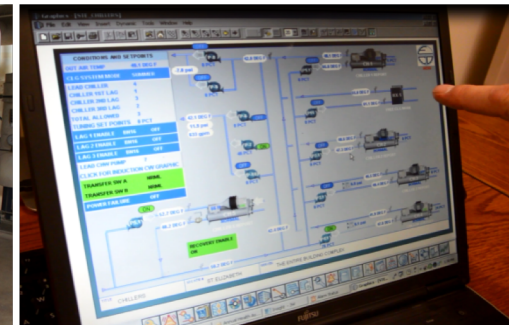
CONDITIONS AND SETPOINTS

LEAD CHILLER

CHILLER 1ST LAG

CHILLER 2ND LAG

CHILLER 3RD LAG

TOTAL ALLOWED

LAG 1 ENABLE

LAG 2 ENABLE

LAG 3 ENABLE

TRANSFER SW A

TRANSFER SW B

POWER FAILURE

RECOVERY ENABLE

OFF

ON

FUJITSU